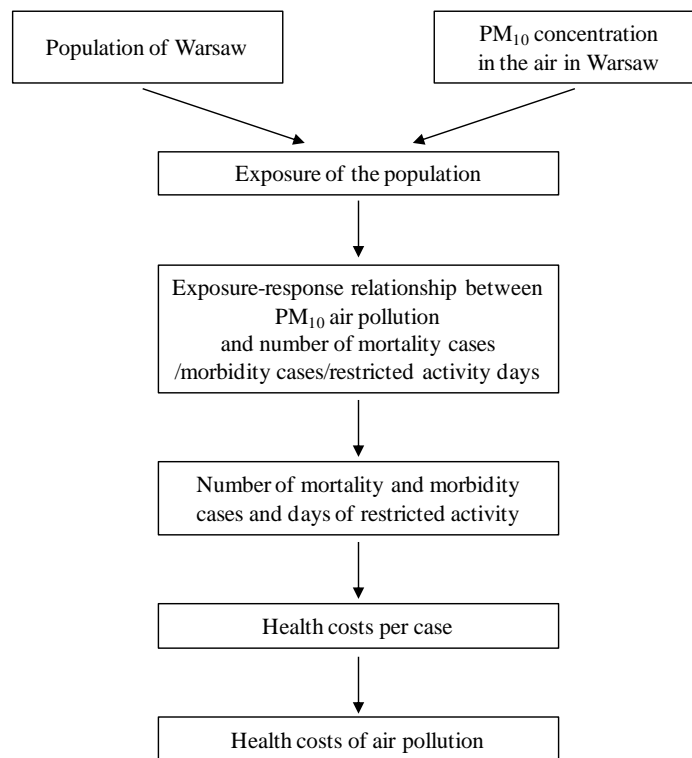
Population of Warsaw

$PM_{10}$ concentration in the air in Warsaw

Exposure of the population

Exposure-response relationship between $PM_{10}$ air pollution and number of mortality cases /morbidity cases/restricted activity days

Number of mortality and morbidity cases and days of restricted activity

Health costs per case

Health costs of air pollution